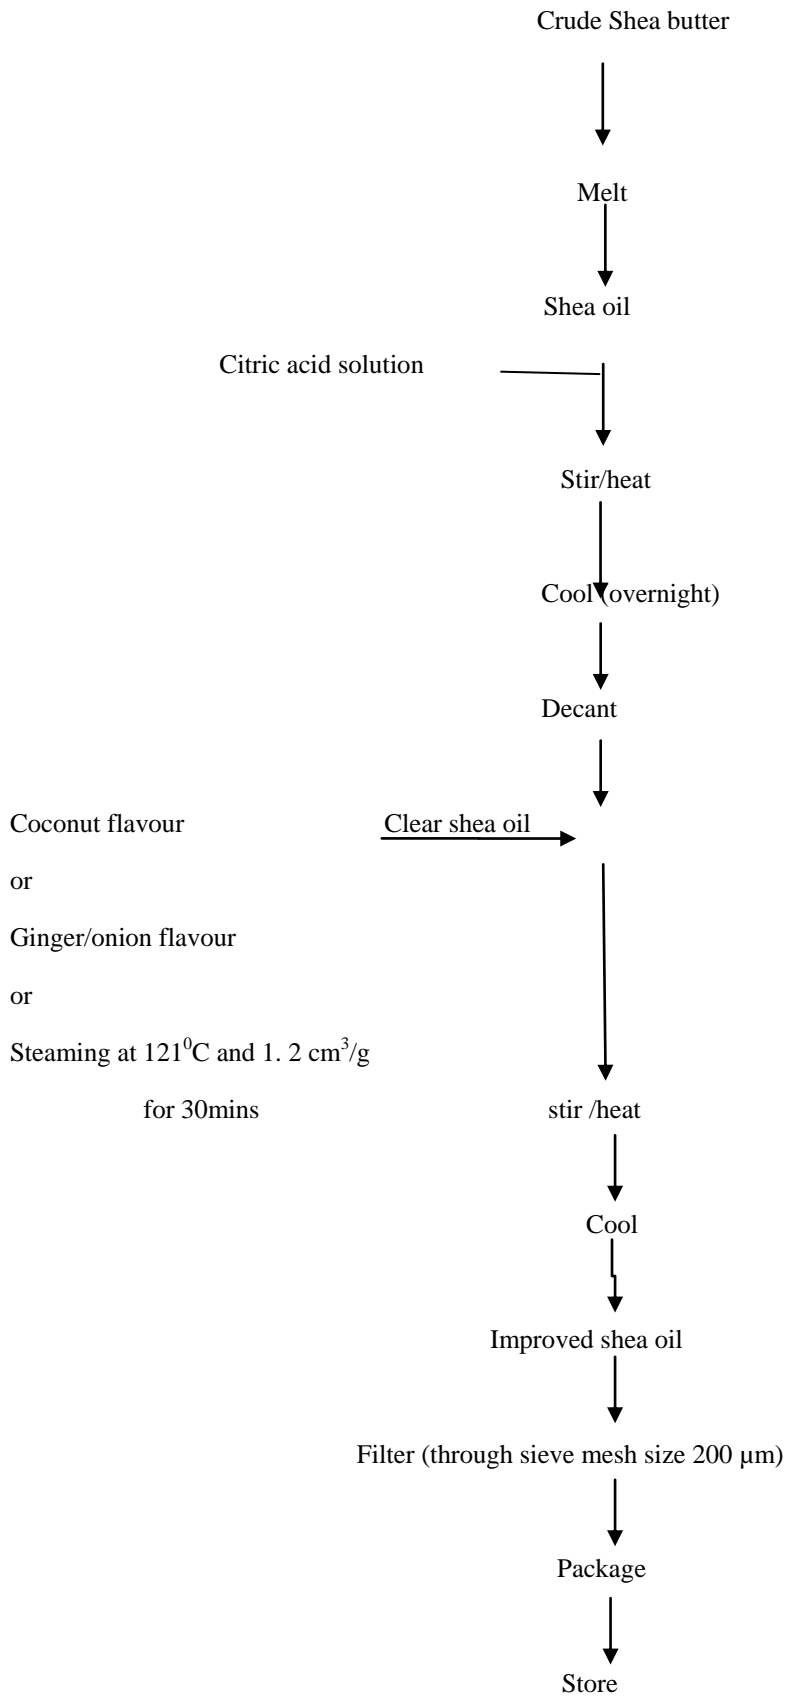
Crude Shea butter

Melt

Shea oil

Citric acid solution

Stir/heat

Cool (overnight)

Decant

Coconut flavour

or

Ginger/onion flavour

or

Steaming at $121^0$C and 1. 2 cm$^3$/g for 30mins

Clear shea oil

stir /heat

Cool

Improved shea oil

Filter (through sieve mesh size 200 μm)

Package

Store